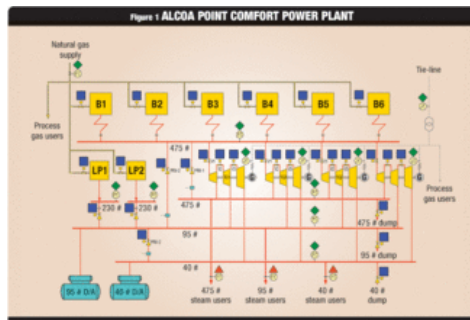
Figure 1 ALCOA POINT COMFORT POWER PLANT

Natural gas supply

Tie-line

Process gas users

B1

B2

B3

B4

B5

B6

475 #

LP1

LP2

230 #

230 #

Process gas users

475 #

475 # dump

95 #

95 # dump

40 #

95 # D/A

40 # D/A

475 # steam users

95 # steam users

40 # steam users

40 # dump